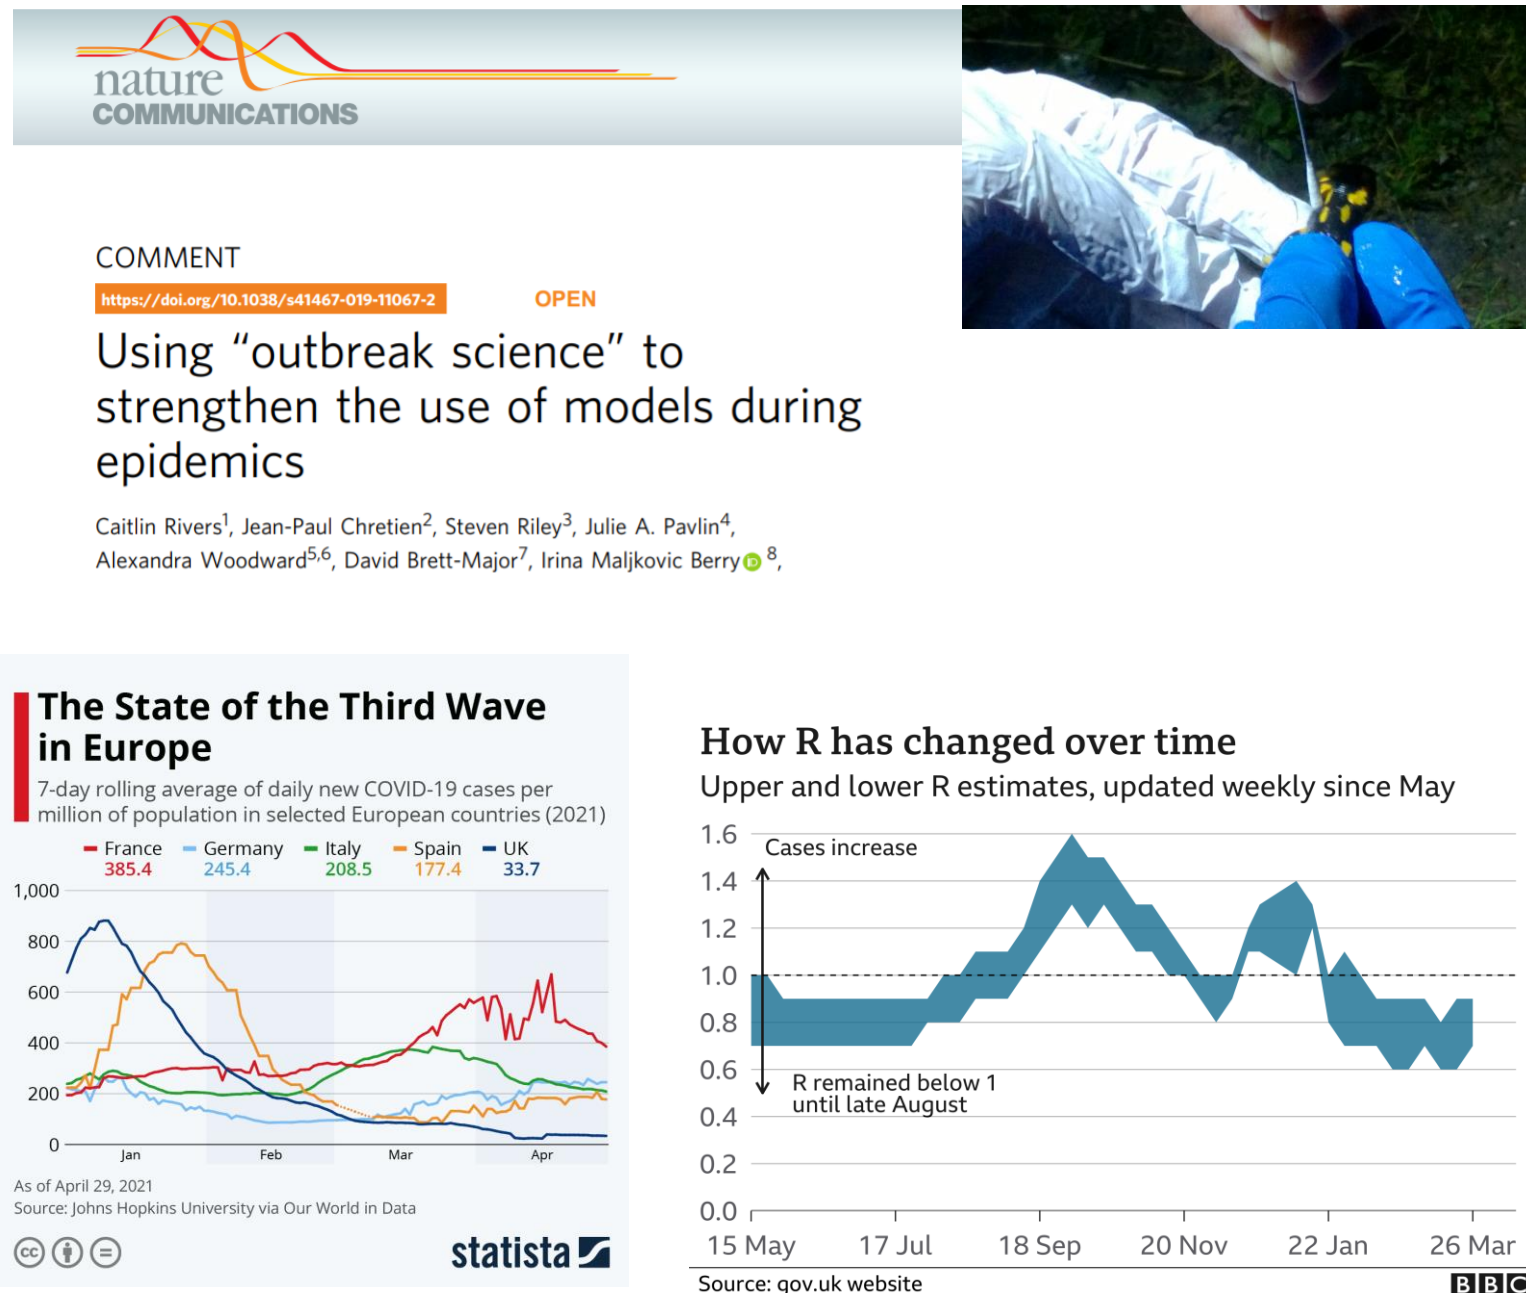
nature COMMUNICATIONS

COMMENT

https://doi.org/10.1038/s41467-019-11067-2 OPEN

Using “outbreak science” to strengthen the use of models during epidemics

Caitlin Rivers$^1$, Jean-Paul Chretien$^2$, Steven Riley$^3$, Julie A. Pavlin$^4$, Alexandra Woodward$^{5,6}$, David Brett-Major$^7$, Irina Maljkovic Berry $^8$,

The State of the Third Wave in Europe

7-day rolling average of daily new COVID-19 cases per million of population in selected European countries (2021)

France 385.4 Germany 245.4 Italy 208.5 Spain 177.4 UK 33.7

1,000
800
600
400
200
0

Jan Feb Mar Apr

As of April 29, 2021
Source: Johns Hopkins University via Our World in Data

statista

How R has changed over time

Upper and lower R estimates, updated weekly since May

1.6
1.4
1.2
1.0
0.8
0.6
0.4
0.2
0.0

Cases increase

R remained below 1 until late August

15 May 17 Jul 18 Sep 20 Nov 22 Jan 26 Mar

Source: gov.uk website

BBC